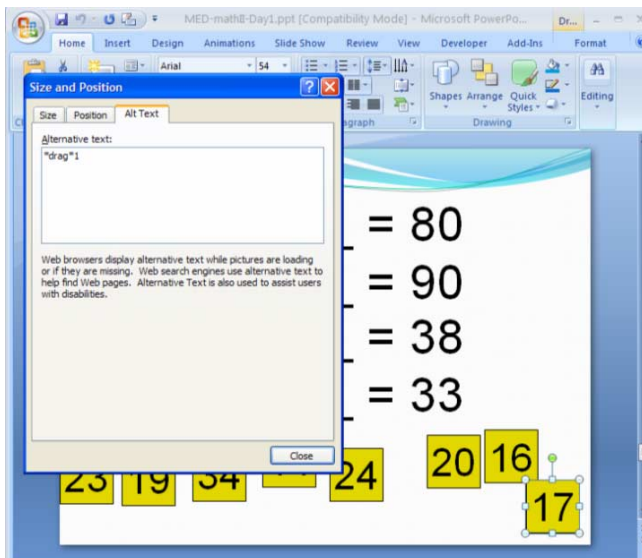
MED-mathII-Day1.ppt [Compatibility Mode] - Microsoft PowerPo...

Dr...

Home Insert Design Animations Slide Show Review View Developer Add-Ins Format

Arial 54

Shapes Arrange Quick Styles

Drawing

Editing

Size and Position

Size Position Alt Text

Alternative text:

*drag*1

Web browsers display alternative text while pictures are loading or if they are missing. Web search engines use alternative text to help find Web pages. Alternative Text is also used to assist users with disabilities.

Close

= 80

= 90

= 38

= 33

23 19 34 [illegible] 24 20 16 17